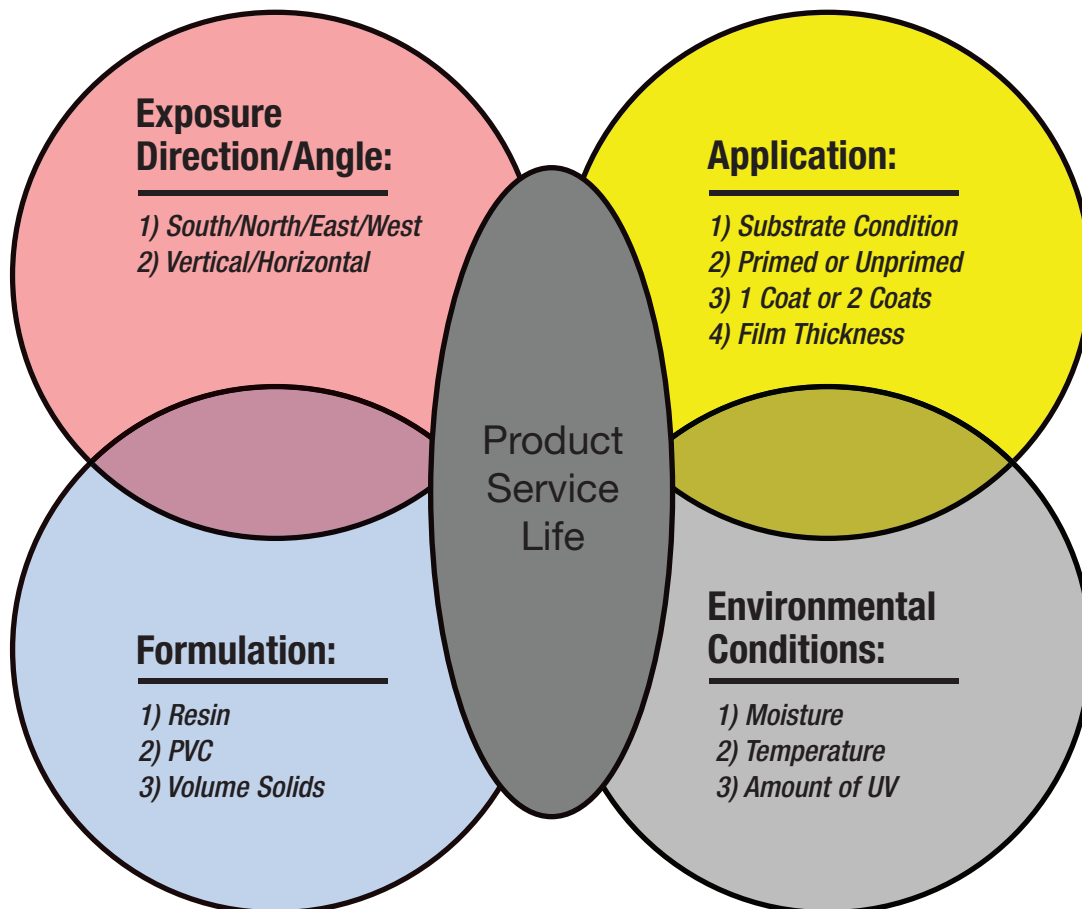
Exposure Direction/Angle:

1) South/North/East/West
2) Vertical/Horizontal

Application:

1) Substrate Condition
2) Primed or Unprimed
3) 1 Coat or 2 Coats
4) Film Thickness

Product Service Life

Formulation:

1) Resin
2) PVC
3) Volume Solids

Environmental Conditions:

1) Moisture
2) Temperature
3) Amount of UV